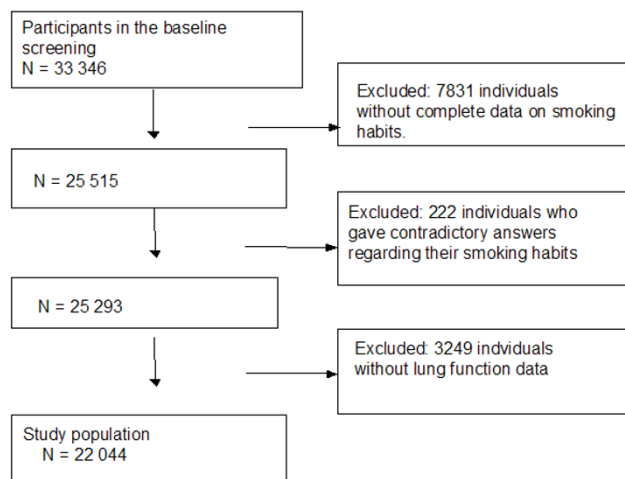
Participants in the baseline screening
N = 33 346

Excluded: 7831 individuals without complete data on smoking habits.

N = 25 515

Excluded: 222 individuals who gave contradictory answers regarding their smoking habits

N = 25 293

Excluded: 3249 indviduals without lung function data

Study population
N = 22 044